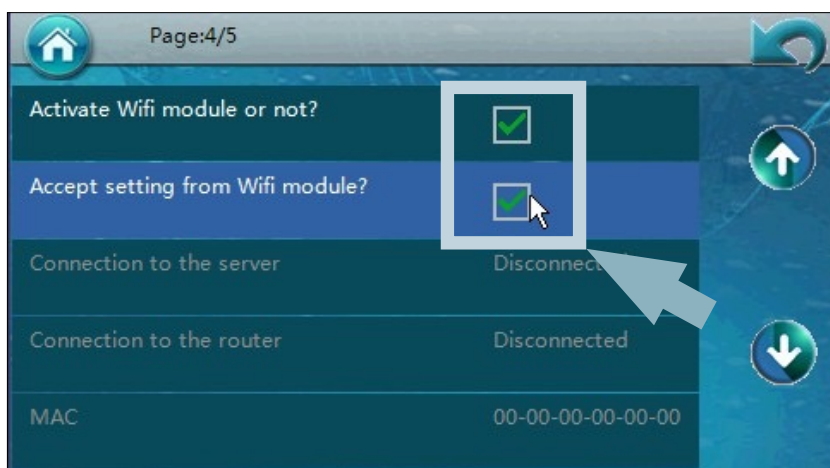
Page:4/5

| | |
|---|---|
| Activate Wifi module or not? | |
| Accept setting from Wifi module? | |
| Connection to the server | Disconnec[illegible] |
| Connection to the router | Disconnected |
| MAC | 00-00-00-00-00-00 |